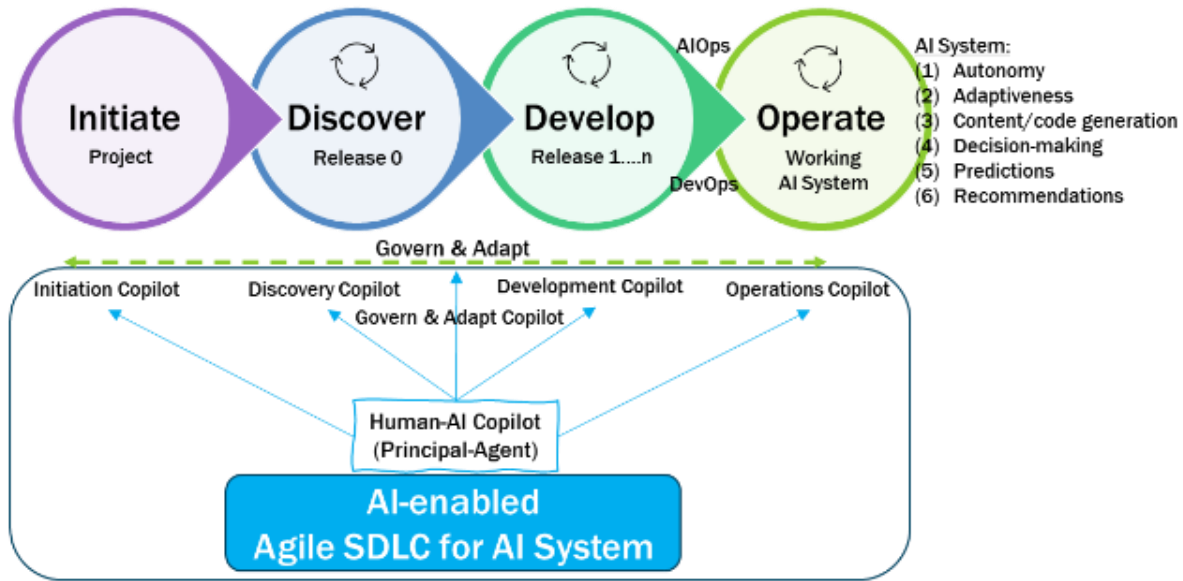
Initiate
Project

Discover
Release 0

Develop
Release 1....n

AIOps
DevOps

Operate
Working
AI System

AI System:
(1) Autonomy
(2) Adaptiveness
(3) Content/code generation
(4) Decision-making
(5) Predictions
(6) Recommendations

Govern & Adapt

Initiation Copilot
Discovery Copilot
Development Copilot
Operations Copilot
Govern & Adapt Copilot

Human-AI Copilot
(Principal-Agent)

AI-enabled
Agile SDLC for AI System